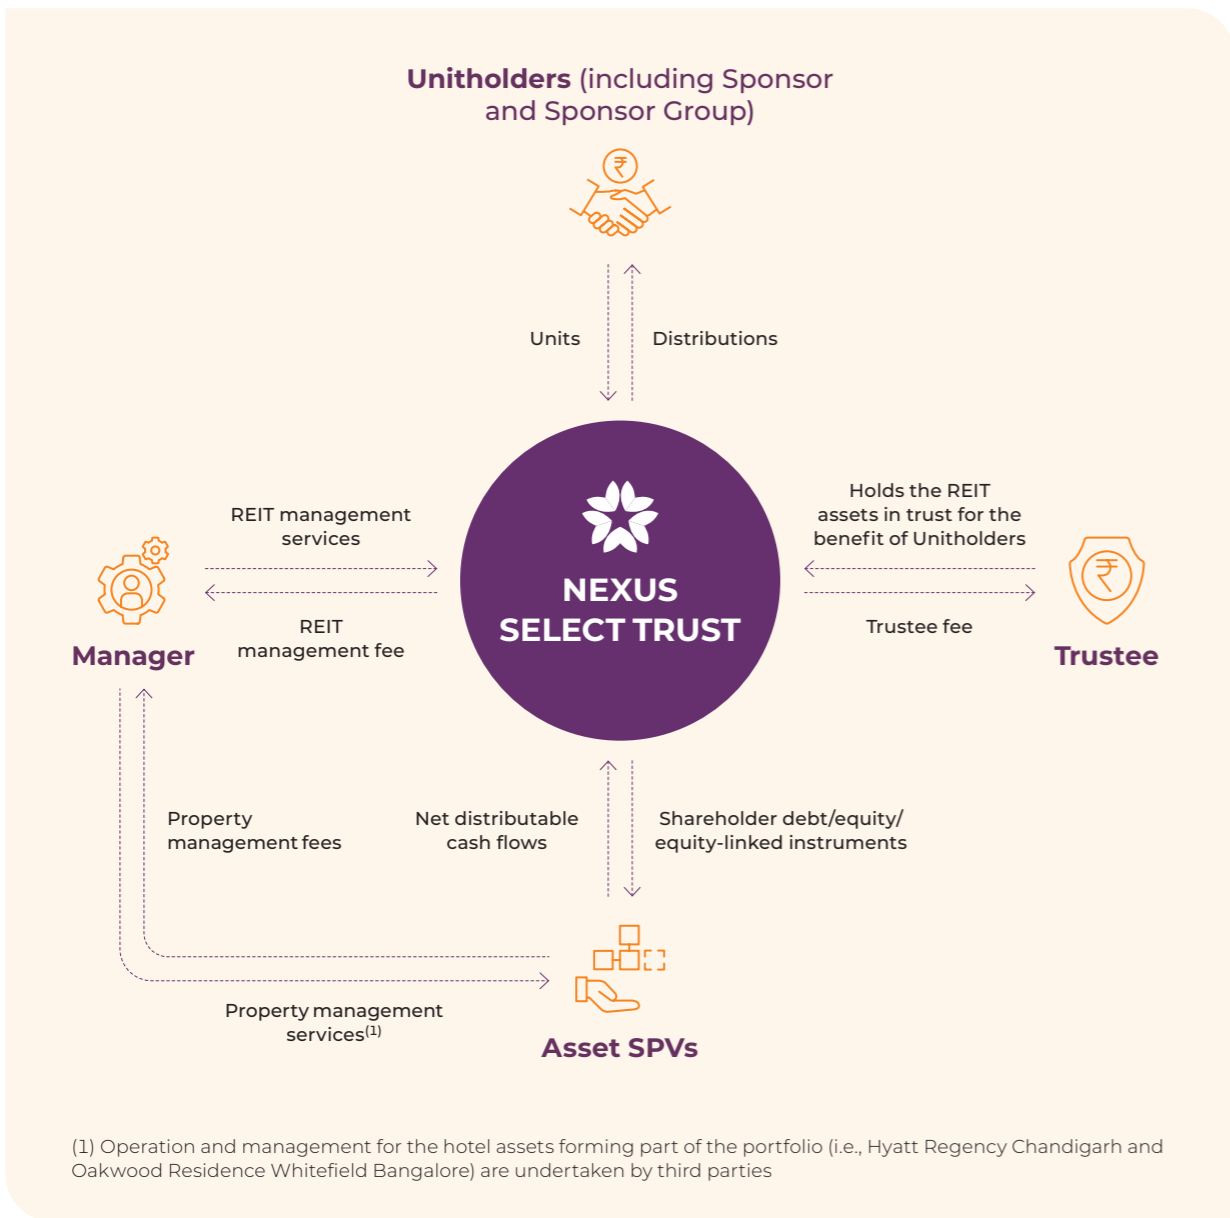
Unitholders (including Sponsor and Sponsor Group)

Units

Distributions

REIT management services

REIT management fee

Manager

NEXUS SELECT TRUST

Holds the REIT assets in trust for the benefit of Unitholders

Trustee fee

Trustee

Property management fees

Net distributable cash flows

Shareholder debt/equity/ equity-linked instruments

Property management services$^{(1)}$

Asset SPVs

(1) Operation and management for the hotel assets forming part of the portfolio (i.e., Hyatt Regency Chandigarh and Oakwood Residence Whitefield Bangalore) are undertaken by third parties